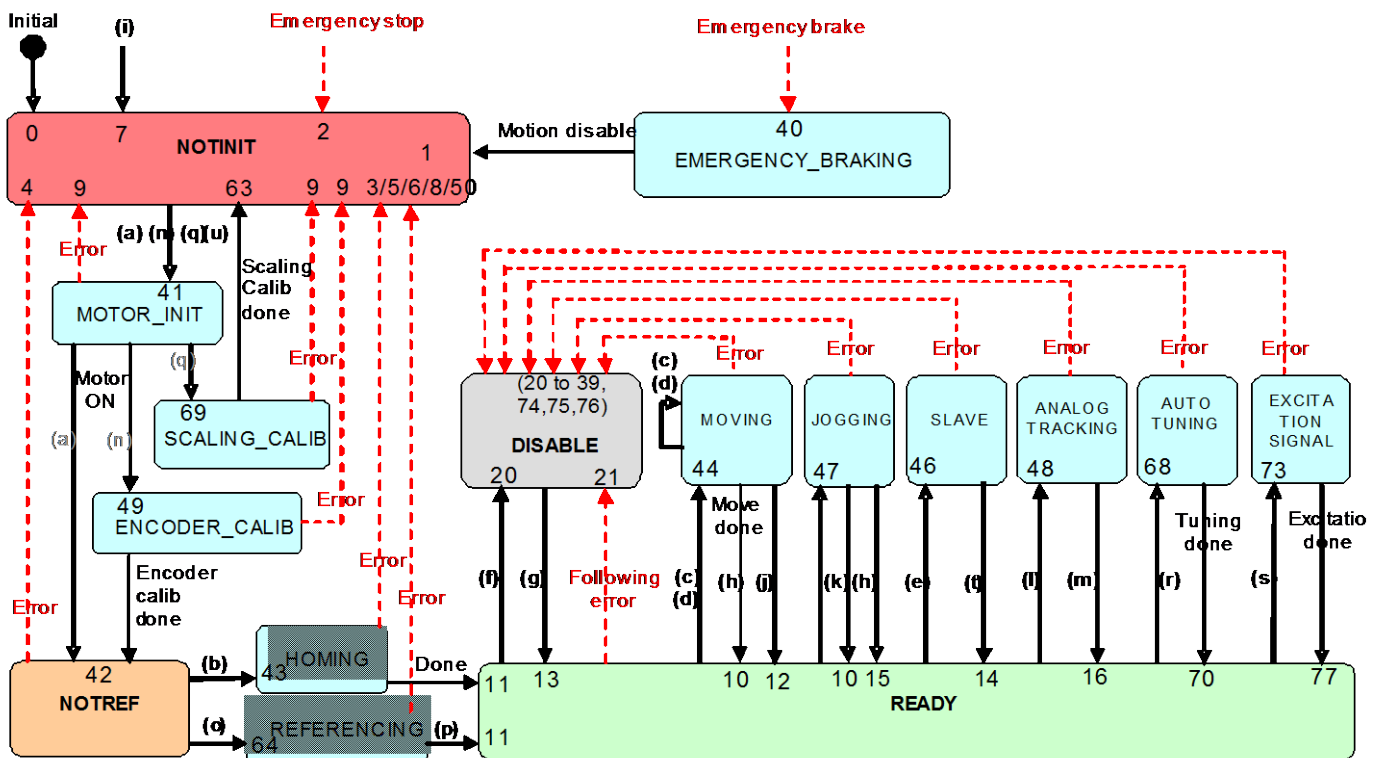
Initial
(i)
Emergency stop
Emergency brake
0
7
2
NOTINIT
1
4
9
63
9
9
3/5/6/8/50
Motion disable
40
EMERGENCY_BRAKING
Error
(a) (n) (q)(u)
Scaling Calib done
41
MOTOR_INIT
(q)
Motor ON
69
SCALING_CALIB
Error
(a)
(n)
49
ENCODER_CALIB
Error
Encoder calib done
Error
Error
Error
Error
(c)
(d)
(20 to 39, 74,75,76)
DISABLE
20
21
Error
Error
Error
Error
Error
Error
MOVING
44
JOGGING
47
SLAVE
46
ANALOG TRACKING
48
AUTO TUNING
68
EXCITA TION SIGNAL
73
Move done
Tuning done
Excitatio done
(f)
(g)
Following error
(c)
(d)
(h)
(j)
(k)
(h)
(e)
(t)
(l)
(m)
(r)
(s)
42
NOTREF
(b)
43
HOMING
(o)
64
REFERENCING
Done
(p)
11
13
10
12
10
15
14
16
70
77
READY
11